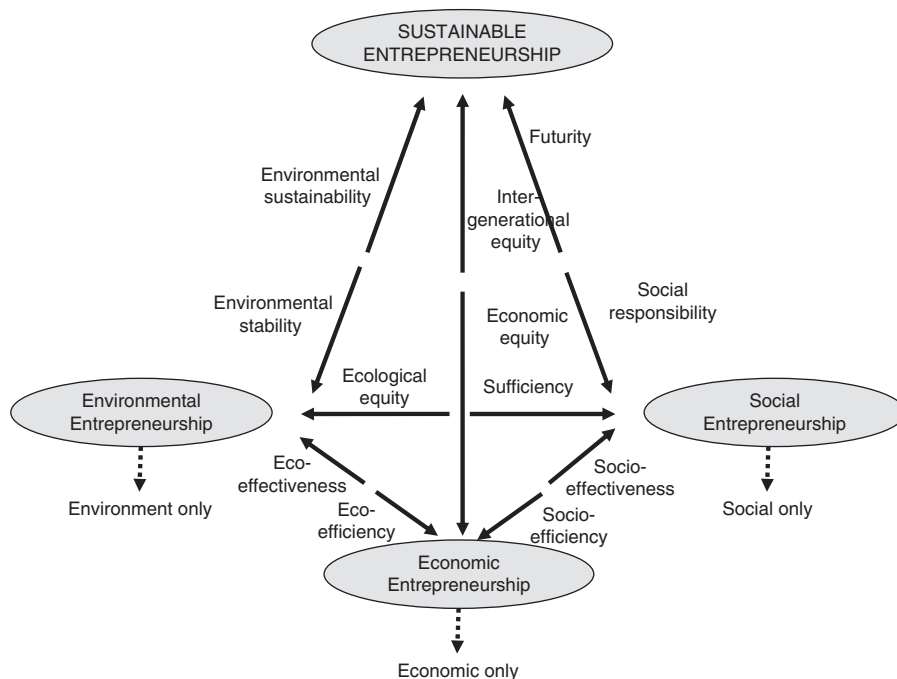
SUSTAINABLE ENTREPRENEURSHIP

Environmental sustainability

Inter-generational equity

Futurity

Environmental stability

Economic equity

Social responsibility

Ecological equity

Sufficiency

Environmental Entrepreneurship

Social Entrepreneurship

Environment only

Social only

Eco-effectiveness

Eco-efficiency

Socio-effectiveness

Socio-efficiency

Economic Entrepreneurship

Economic only